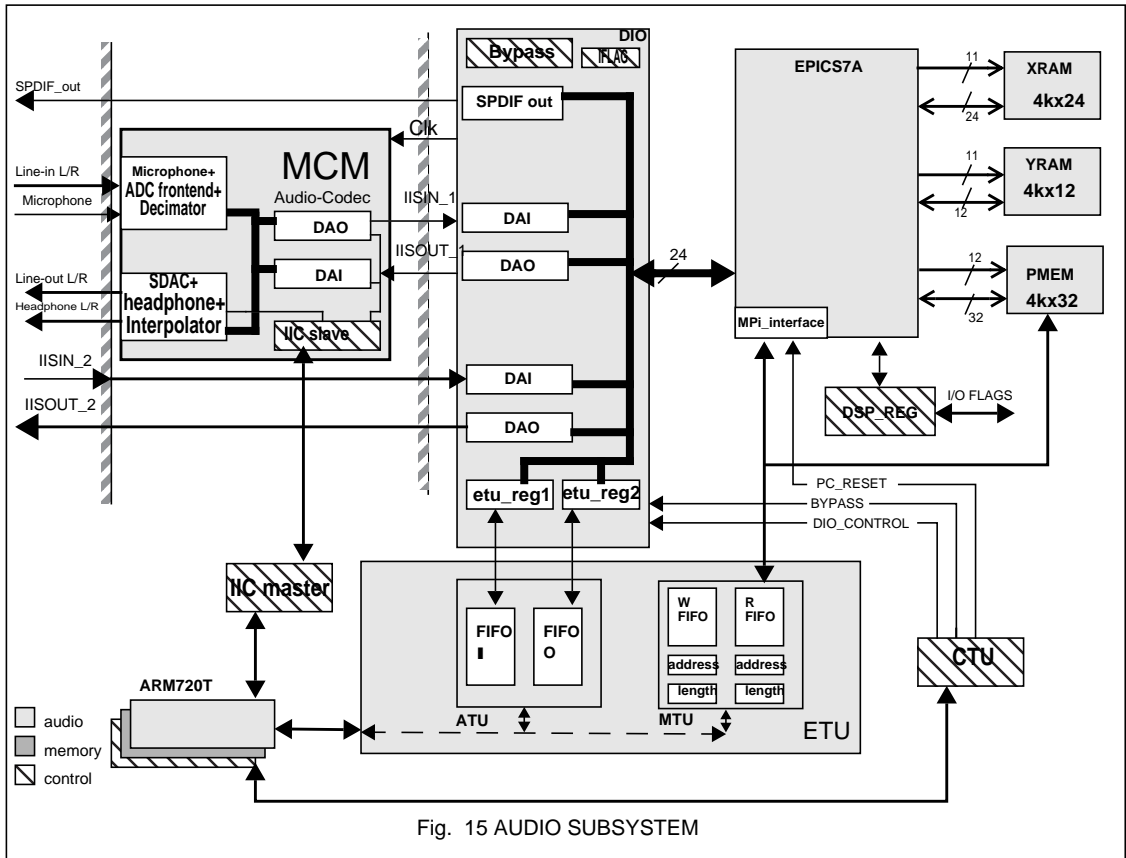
DIO
Bypass
IFLAG
EPICS7A
11
XRAM
4kx24
24
SPDIF_out
SPDIF out
Clk
MCM
Audio-Codec
11
YRAM
4kx12
12
Line-in L/R
Microphone
Microphone+
ADC frontend+
Decimator
IISIN_1
DAO
DAI
IISOUT_1
DAI
DAO
24
12
PMEM
4kx32
32
Line-out L/R
Headphone L/R
SDAC+
headphone+
Interpolator
IIC slave
MPi_interface
IISIN_2
DAI
DSP_REG
I/O FLAGS
IISOUT_2
DAO
PC_RESET
etu_reg1
etu_reg2
BYPASS
DIO_CONTROL
IIC master
FIFO
I
FIFO
O
W
FIFO
R
FIFO
address
address
length
length
CTU
ARM720T
audio
memory
control
ATU
MTU
ETU
Fig. 15 AUDIO SUBSYSTEM